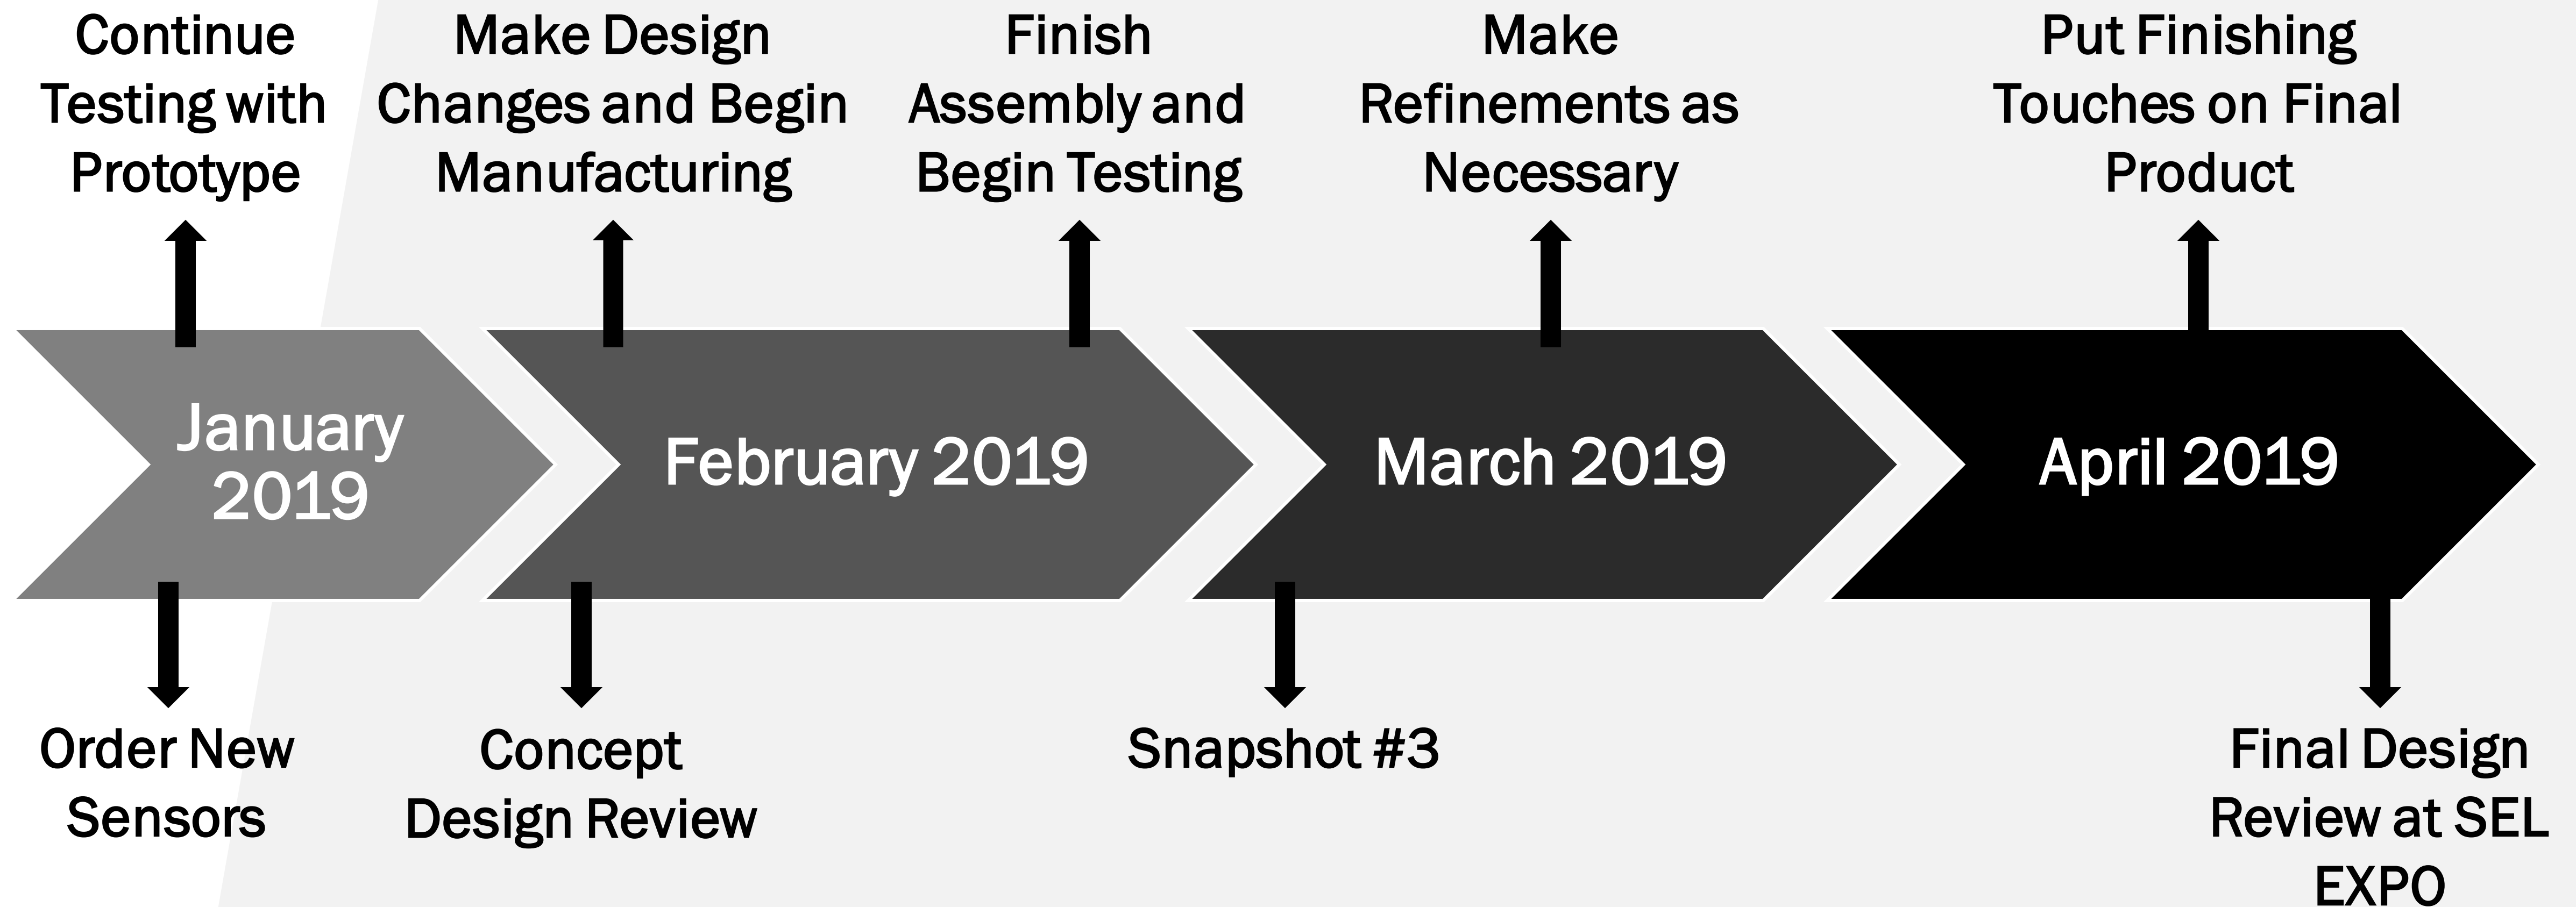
Continue Testing with Prototype

Make Design Changes and Begin Manufacturing

Finish Assembly and Begin Testing

Make Refinements as Necessary

Put Finishing Touches on Final Product

January 2019

February 2019

March 2019

April 2019

Order New Sensors

Concept Design Review

Snapshot #3

Final Design Review at SEL EXPO